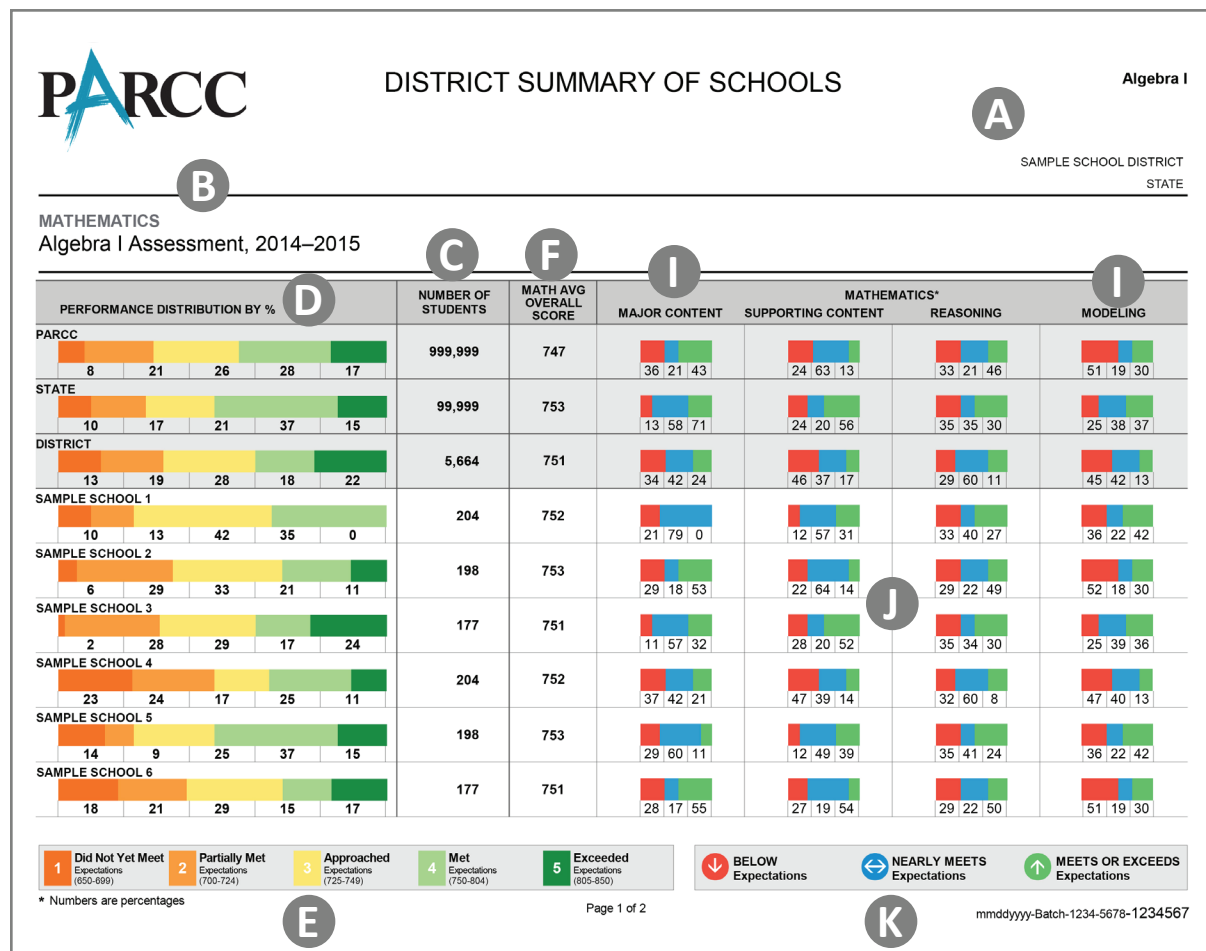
PARCC

DISTRICT SUMMARY OF SCHOOLS

Algebra I

A

SAMPLE SCHOOL DISTRICT
STATE

B

MATHEMATICS
Algebra I Assessment, 2014–2015

C F I I

| PERFORMANCE DISTRIBUTION BY % D | NUMBER OF STUDENTS | MATH AVG OVERALL SCORE | MAJOR CONTENT | SUPPORTING CONTENT | REASONING | MODELING |
|---|---|---|---|---|---|---|
| PARCC 8 21 26 28 17 | 999,999 | 747 | 36 21 43 | 24 63 13 | 33 21 46 | 51 19 30 |
| STATE 10 17 21 37 15 | 99,999 | 753 | 13 58 71 | 24 20 56 | 35 35 30 | 25 38 37 |
| DISTRICT 13 19 28 18 22 | 5,664 | 751 | 34 42 24 | 46 37 17 | 29 60 11 | 45 42 13 |
| SAMPLE SCHOOL 1 10 13 42 35 0 | 204 | 752 | 21 79 0 | 12 57 31 | 33 40 27 | 36 22 42 |
| SAMPLE SCHOOL 2 6 29 33 21 11 | 198 | 753 | 29 18 53 | 22 64 14 | 29 22 49 | 52 18 30 |
| SAMPLE SCHOOL 3 2 28 29 17 24 | 177 | 751 | 11 57 32 | 28 20 52 | 35 34 30 | 25 39 36 |
| SAMPLE SCHOOL 4 23 24 17 25 11 | 204 | 752 | 37 42 21 | 47 39 14 | 32 60 8 | 47 40 13 |
| SAMPLE SCHOOL 5 14 9 25 37 15 | 198 | 753 | 29 60 11 | 12 49 39 | 35 41 24 | 36 22 42 |
| SAMPLE SCHOOL 6 18 21 29 15 17 | 177 | 751 | 28 17 55 | 27 19 54 | 29 22 50 | 51 19 30 |

MATHEMATICS*

J

1 Did Not Yet Meet Expectations (650-699)
2 Partially Met Expectations (700-724)
3 Approached Expectations (725-749)
4 Met Expectations (750-804)
5 Exceeded Expectations (805-850)

BELOW Expectations
NEARLY MEETS Expectations
MEETS OR EXCEEDS Expectations

* Numbers are percentages

E

Page 1 of 2

K

mmddyyyy-Batch-1234-5678-1234567